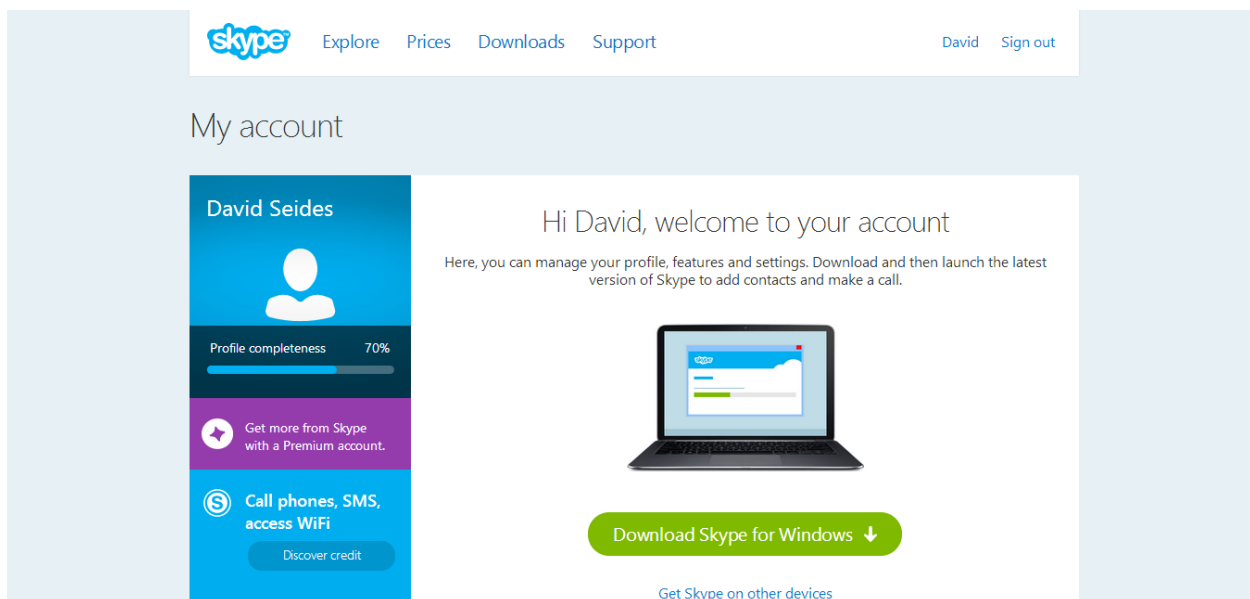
skype Explore Prices Downloads Support David Sign out

My account

David Seides

Profile completeness 70%

Get more from Skype with a Premium account.

Call phones, SMS, access WiFi

Discover credit

Hi David, welcome to your account

Here, you can manage your profile, features and settings. Download and then launch the latest version of Skype to add contacts and make a call.

skype

Download Skype for Windows

Get Skype on other devices